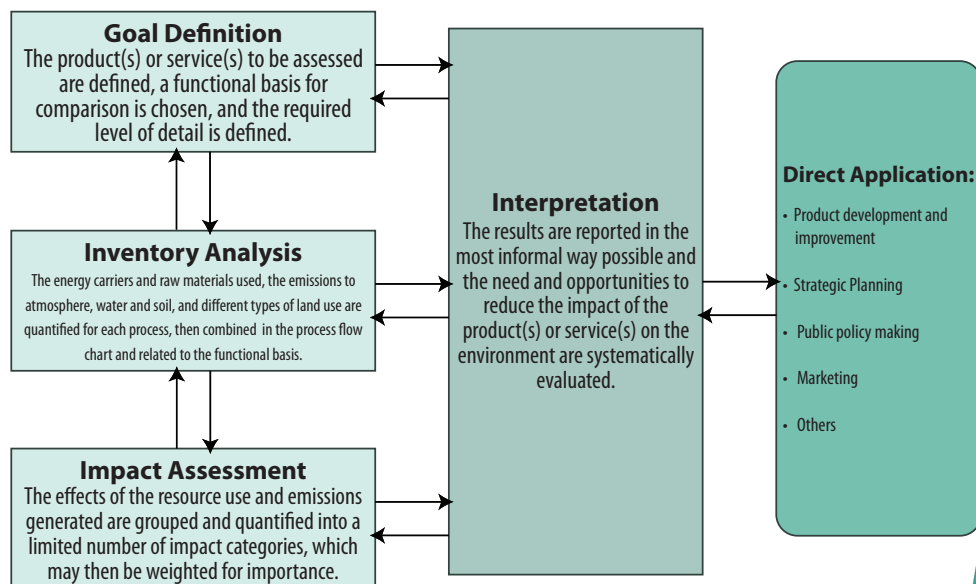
Goal Definition
The product(s) or service(s) to be assessed are defined, a functional basis for comparison is chosen, and the required level of detail is defined.

Inventory Analysis
The energy carriers and raw materials used, the emissions to atmosphere, water and soil, and different types of land use are quantified for each process, then combined in the process flow chart and related to the functional basis.

Impact Assessment
The effects of the resource use and emissions generated are grouped and quantified into a limited number of impact categories, which may then be weighted for importance.

Interpretation
The results are reported in the most informal way possible and the need and opportunities to reduce the impact of the product(s) or service(s) on the environment are systematically evaluated.

Direct Application:
• Product development and improvement
• Strategic Planning
• Public policy making
• Marketing
• Others